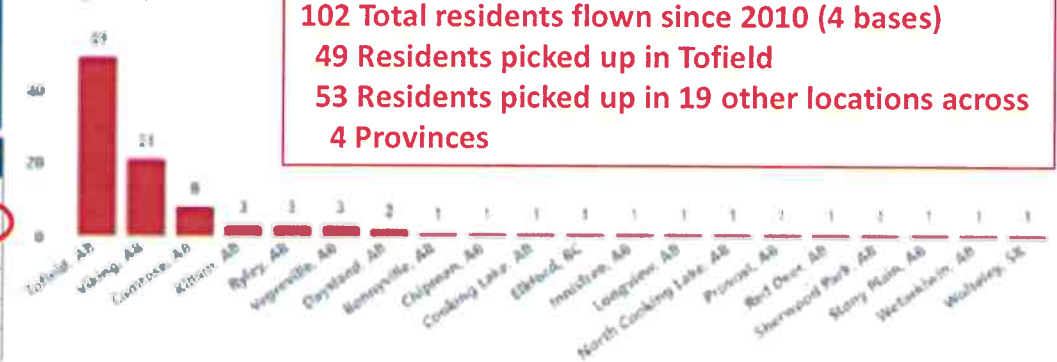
102 Total residents flown since 2010 (4 bases)
49 Residents picked up in Tofield
53 Residents picked up in 19 other locations across 4 Provinces

49
40
21
20
8
0
3
3
3
2
1
1
1
1
1
1
1
1
1
1
1
1
1

Tofield, AB
Viking, AB
Camrose, AB
Killam, AB
Ryley, AB
Vegreville, AB
Daysland, AB
Bonnyville, AB
Chipman, AB
Cooking Lake, AB
Elkford, BC
Innisfree, AB
Longview, AB
North Cooking Lake, AB
Provost, AB
Red Deer, AB
Sherwood Park, AB
Stony Plain, AB
Wetaskiwin, AB
Wolseley, SK